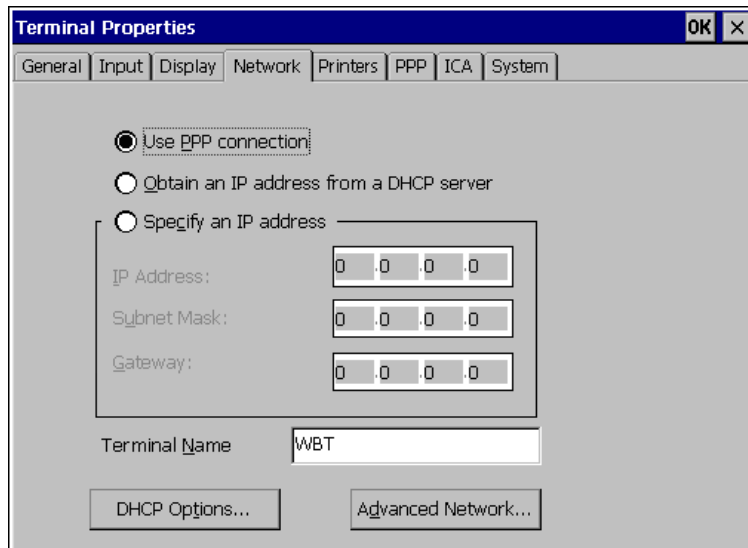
Terminal Properties OK ×

General | Input | Display | Network | Printers | PPP | ICA | System

Use PPP connection

Obtain an IP address from a DHCP server

Specify an IP address

IP Address: 0 .0 .0 .0

Subnet Mask: 0 .0 .0 .0

Gateway: 0 .0 .0 .0

Terminal Name WBT

DHCP Options...

Advanced Network...